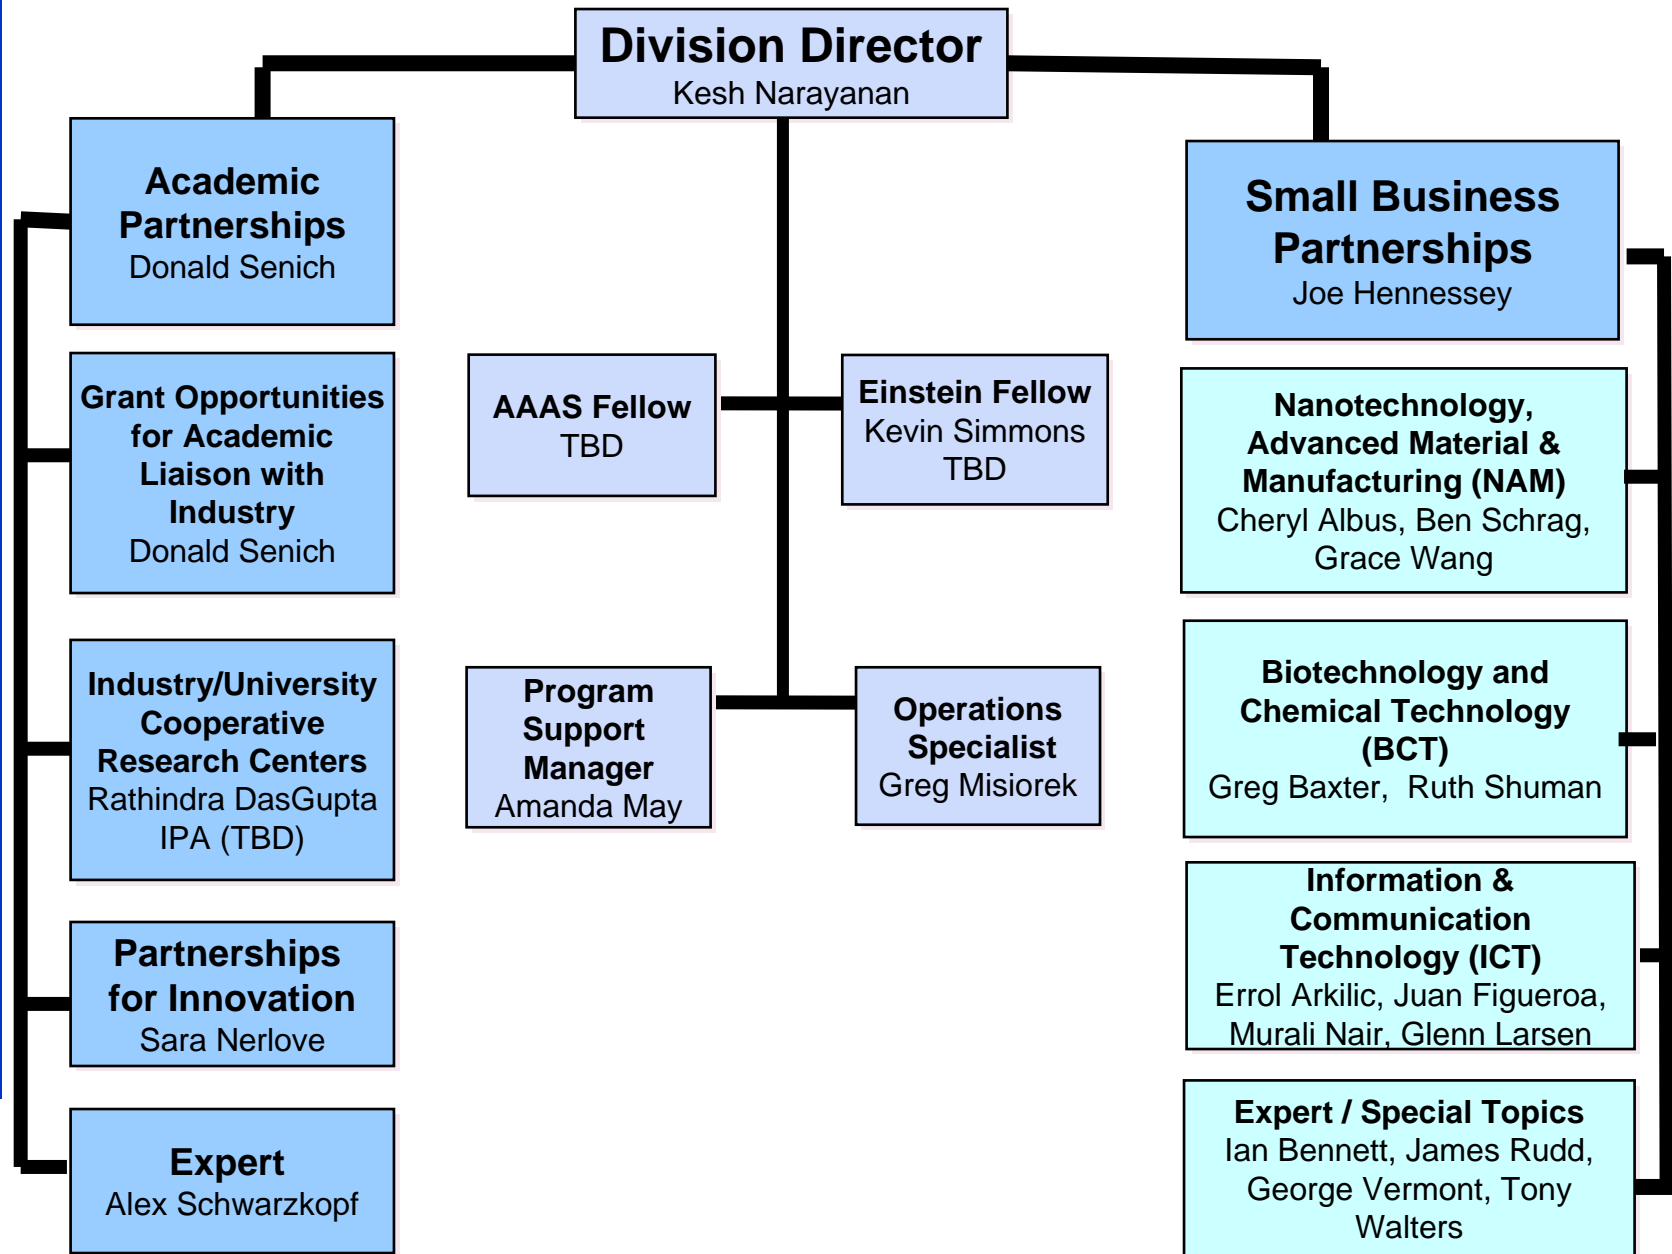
Division Director
Kesh Narayanan

Academic Partnerships
Donald Senich

Grant Opportunities for Academic Liaison with Industry
Donald Senich

Industry/University Cooperative Research Centers
Rathindra DasGupta
IPA (TBD)

Partnerships for Innovation
Sara Nerlove

Expert
Alex Schwarzkopf

AAAS Fellow
TBD

Einstein Fellow
Kevin Simmons
TBD

Program Support Manager
Amanda May

Operations Specialist
Greg Misiorek

Small Business Partnerships
Joe Hennessey

Nanotechnology, Advanced Material & Manufacturing (NAM)
Cheryl Albus, Ben Schrag, Grace Wang

Biotechnology and Chemical Technology (BCT)
Greg Baxter, Ruth Shuman

Information & Communication Technology (ICT)
Errol Arkilic, Juan Figueroa, Murali Nair, Glenn Larsen

Expert / Special Topics
Ian Bennett, James Rudd, George Vermont, Tony Walters